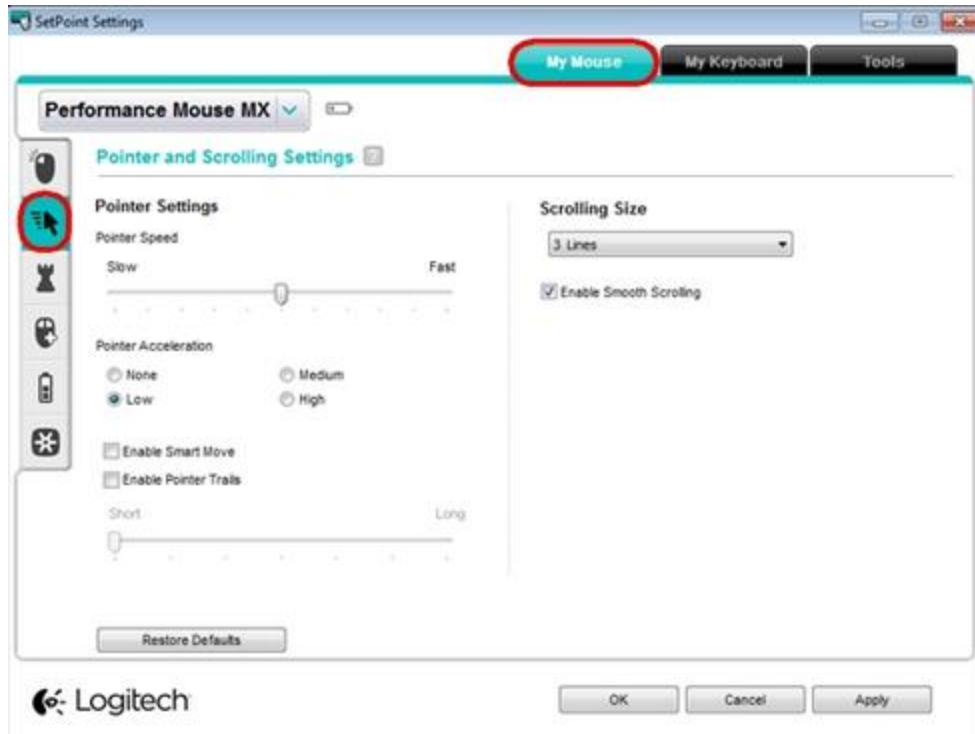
SetPoint Settings

My Mouse
My Keyboard
Tools

Performance Mouse MX

Pointer and Scrolling Settings

Pointer Settings
Pointer Speed
Slow
Fast

Pointer Acceleration
None
Medium
Low
High

Enable Smart Move
Enable Pointer Trails
Short
Long

Scrolling Size
3 Lines
Enable Smooth Scrolling

Restore Defaults

Logitech

OK
Cancel
Apply